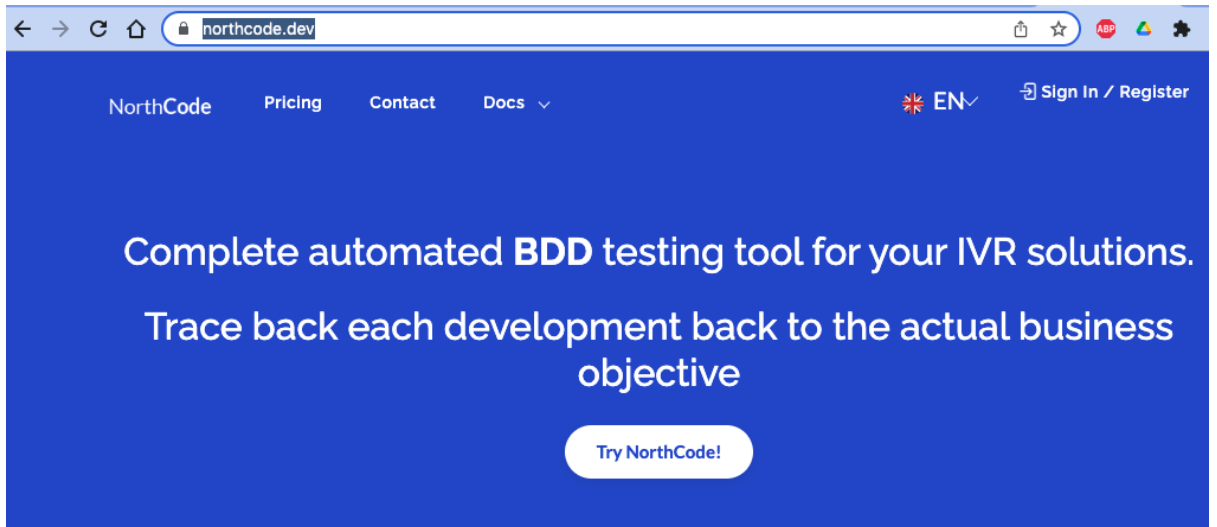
northcode.dev

ABP

NorthCode Pricing Contact Docs

EN

Sign In / Register

Complete automated **BDD** testing tool for your IVR solutions.

Trace back each development back to the actual business objective

Try NorthCode!